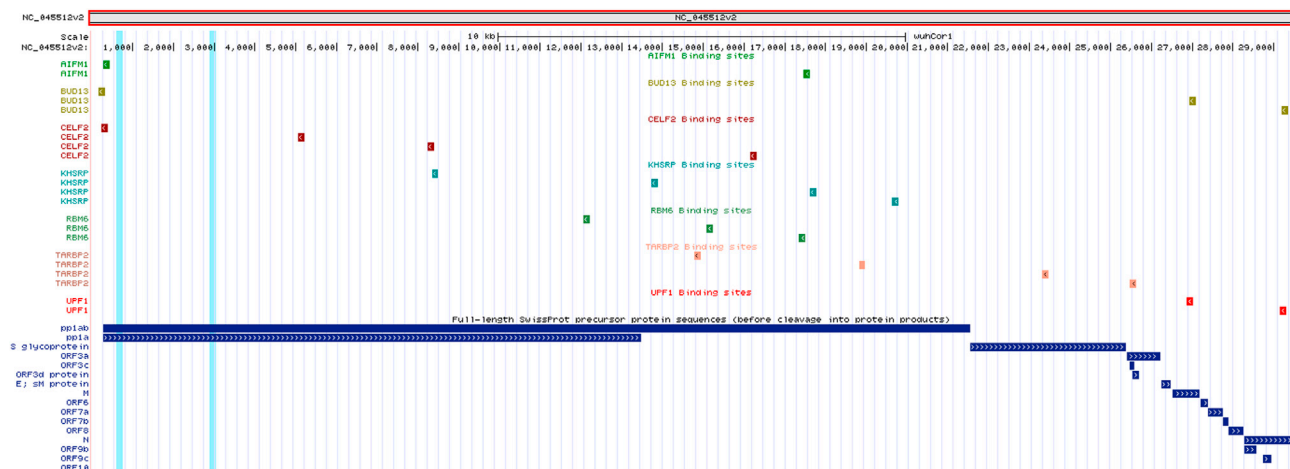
NC_045512v2

NC_045512v2

Scale 10 kb wuhCor1

NC_045512v2: 1,000| 2,000| 3,000| 4,000| 5,000| 6,000| 7,000| 8,000| 9,000| 10,000| 11,000| 12,000| 13,000| 14,000| 15,000| 16,000| 17,000| 18,000| 19,000| 20,000| 21,000| 22,000| 23,000| 24,000| 25,000| 26,000| 27,000| 28,000| 29,000|

AIFM1 Binding sites
AIFM1
AIFM1

BUD13 Binding sites
BUD13
BUD13
BUD13

CELF2 Binding sites
CELF2
CELF2
CELF2
CELF2

KHSRP Binding sites
KHSRP
KHSRP
KHSRP
KHSRP

RBM6 Binding sites
RBM6
RBM6
RBM6

TARBP2 Binding sites
TARBP2
TARBP2
TARBP2
TARBP2

UPF1 Binding sites
UPF1
UPF1

Full-length SwissProt precursor protein sequences (before cleavage into protein products)
pp1ab
pp1a
S glycoprotein
ORF3a
ORF3c
ORF3d protein
E; sM protein
M
ORF6
ORF7a
ORF7b
ORF8
N
ORF9b
ORF9c
ORF10